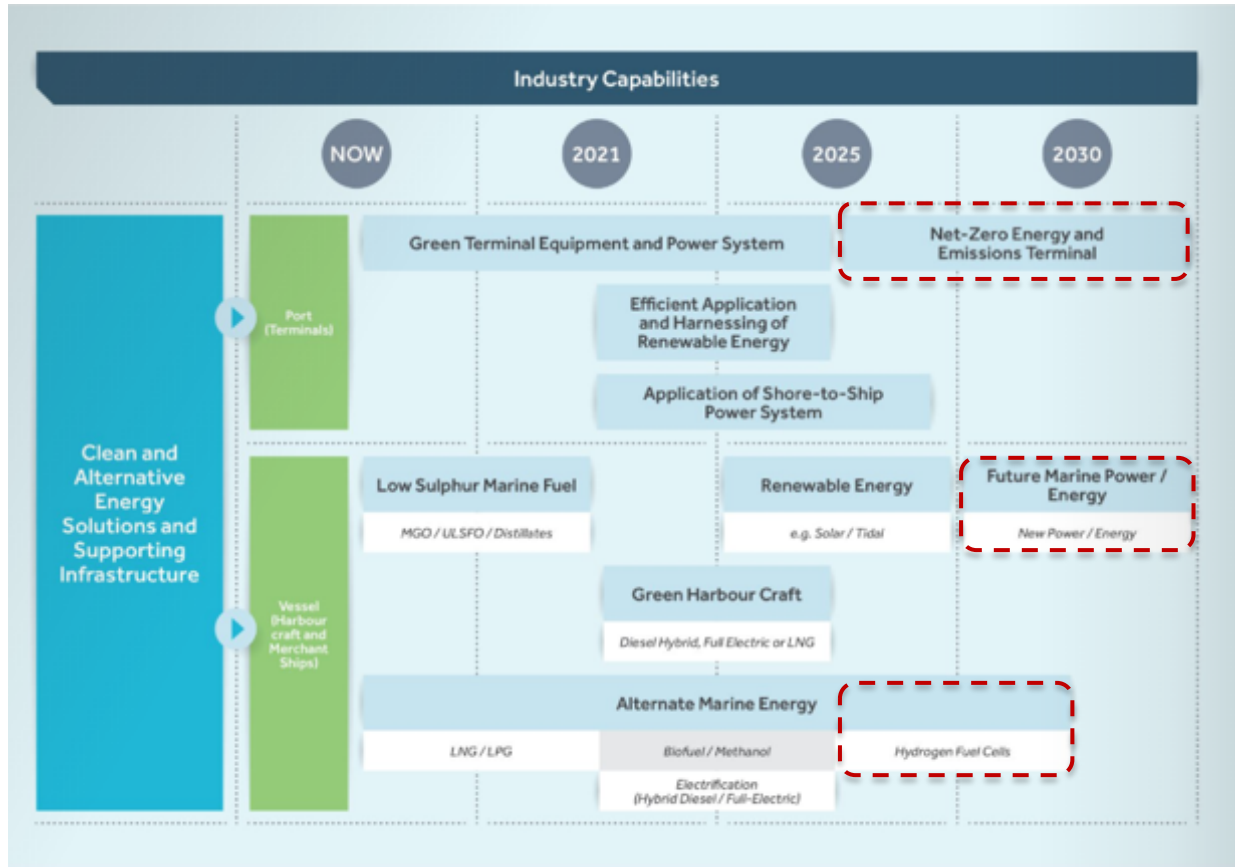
Industry Capabilities

NOW

2021

2025

2030

Clean and Alternative Energy Solutions and Supporting Infrastructure

Port (Terminals)

Green Terminal Equipment and Power System

Net-Zero Energy and Emissions Terminal

Efficient Application and Harnessing of Renewable Energy

Application of Shore-to-Ship Power System

Vessel (Harbour craft and Merchant Ships)

Low Sulphur Marine Fuel

MGO / ULSFO / Distillates

Renewable Energy

e.g. Solar / Tidal

Future Marine Power / Energy

New Power / Energy

Green Harbour Craft

Diesel Hybrid, Full Electric or LNG

Alternate Marine Energy

LNG / LPG

Biofuel / Methanol

Hydrogen Fuel Cells

Electrification (Hybrid Diesel / Full-Electric)